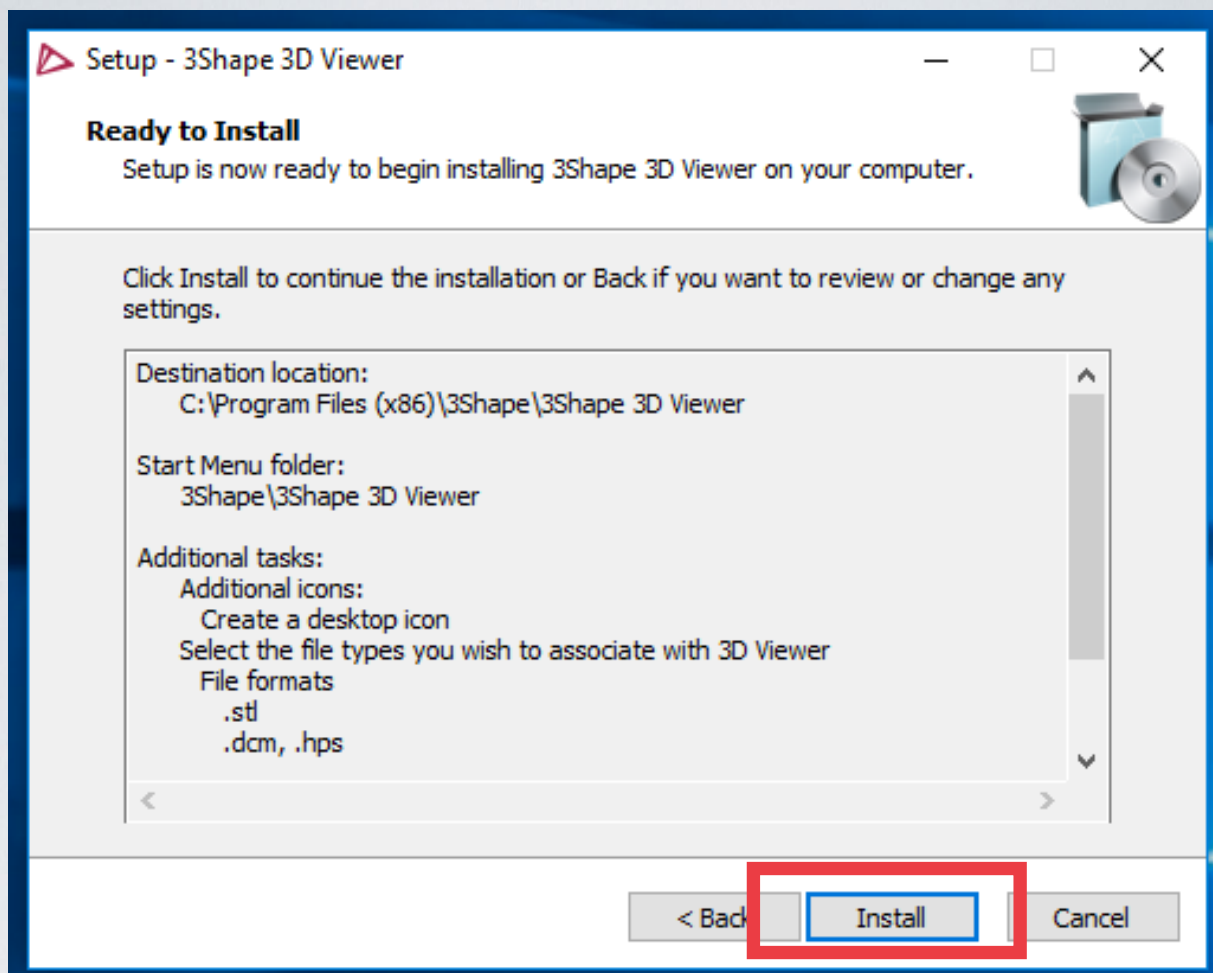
Setup - 3Shape 3D Viewer

Ready to Install
Setup is now ready to begin installing 3Shape 3D Viewer on your computer.

Click Install to continue the installation or Back if you want to review or change any settings.

Destination location:
C:\Program Files (x86)\3Shape\3Shape 3D Viewer

Start Menu folder:
3Shape\3Shape 3D Viewer

Additional tasks:
Additional icons:
Create a desktop icon
Select the file types you wish to associate with 3D Viewer
File formats
.stl
.dcm, .hps

< Back
Install
Cancel